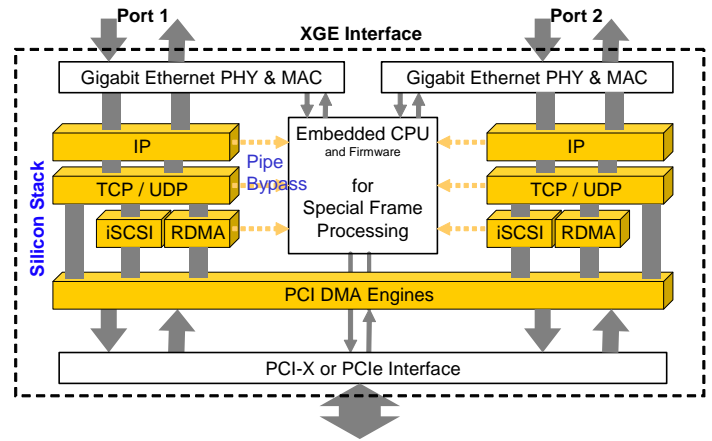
Port 1
Port 2
XGE Interface
Gigabit Ethernet PHY & MAC
Gigabit Ethernet PHY & MAC
IP
Pipe Bypass
Embedded CPU
and Firmware
for
Special Frame
Processing
IP
TCP / UDP
TCP / UDP
Silicon Stack
iSCSI
RDMA
iSCSI
RDMA
PCI DMA Engines
PCI-X or PCIe Interface